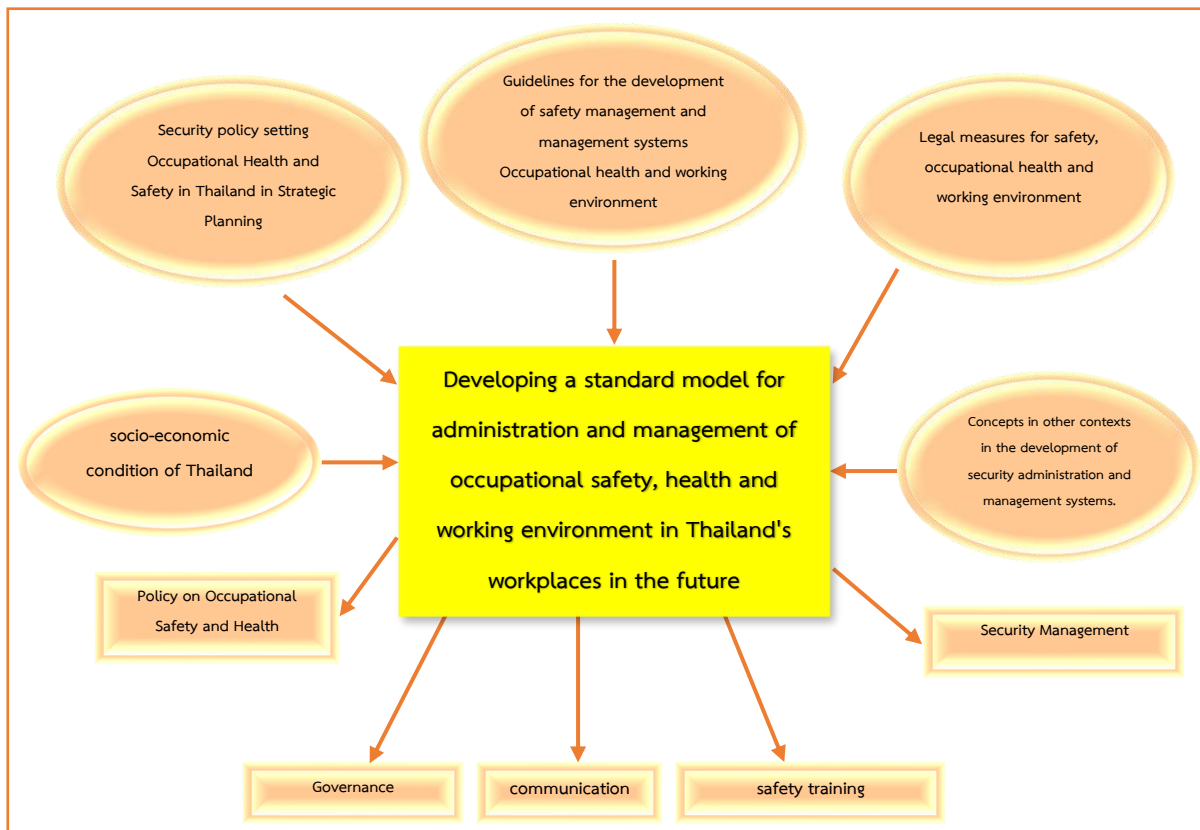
Security policy setting Occupational Health and Safety in Thailand in Strategic Planning

Guidelines for the development of safety management and management systems Occupational health and working environment

Legal measures for safety, occupational health and working environment

socio-economic condition of Thailand

Developing a standard model for administration and management of occupational safety, health and working environment in Thailand's workplaces in the future

Concepts in other contexts in the development of security administration and management systems.

Policy on Occupational Safety and Health

Security Management

Governance

communication

safety training